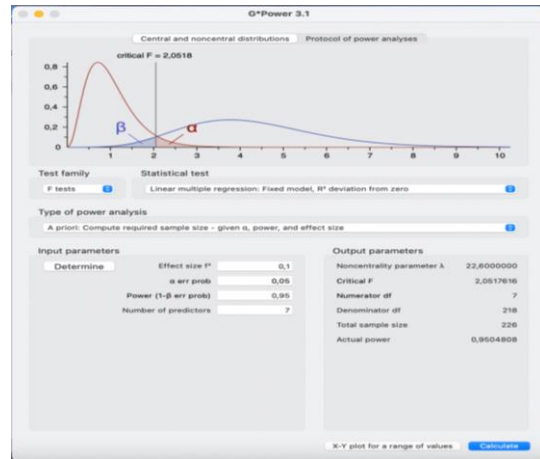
G*Power 3.1

Central and noncentral distributions | Protocol of power analyses

critical F = 2,0518

0,8
0,6
0,4
0,2
0

β
α

1 2 3 4 5 6 7 8 9 10

Test family
F tests

Statistical test
Linear multiple regression: Fixed model, R² deviation from zero

Type of power analysis
A priori: Compute required sample size - given α, power, and effect size

Input parameters

Determine

| | |
|---|---|
| Effect size f² | 0,1 |
| α err prob | 0,05 |
| Power (1-β err prob) | 0,95 |
| Number of predictors | 7 |

Output parameters

| | |
|---|---|
| Noncentrality parameter λ | 22,6000000 |
| Critical F | 2,0517616 |
| Numerator df | 7 |
| Denominator df | 218 |
| Total sample size | 226 |
| Actual power | 0,9504808 |

X-Y plot for a range of values
Calculate